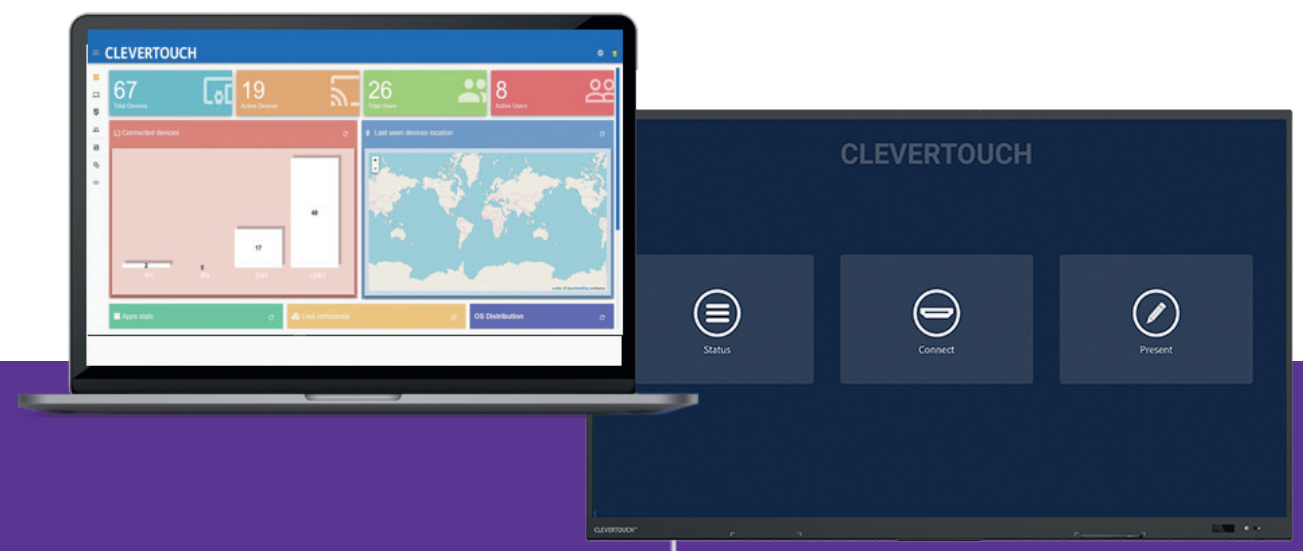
CLEVERTOUCH

67
Total Devices

19
Active Devices

26
Total Users

8
Active Users

Connected devices

2

0

17

48

Last seen devices location

Apps stats

Last commands

OS Distribution

CLEVERTOUCH

Status

Connect

Present

CLEVERTOUCH